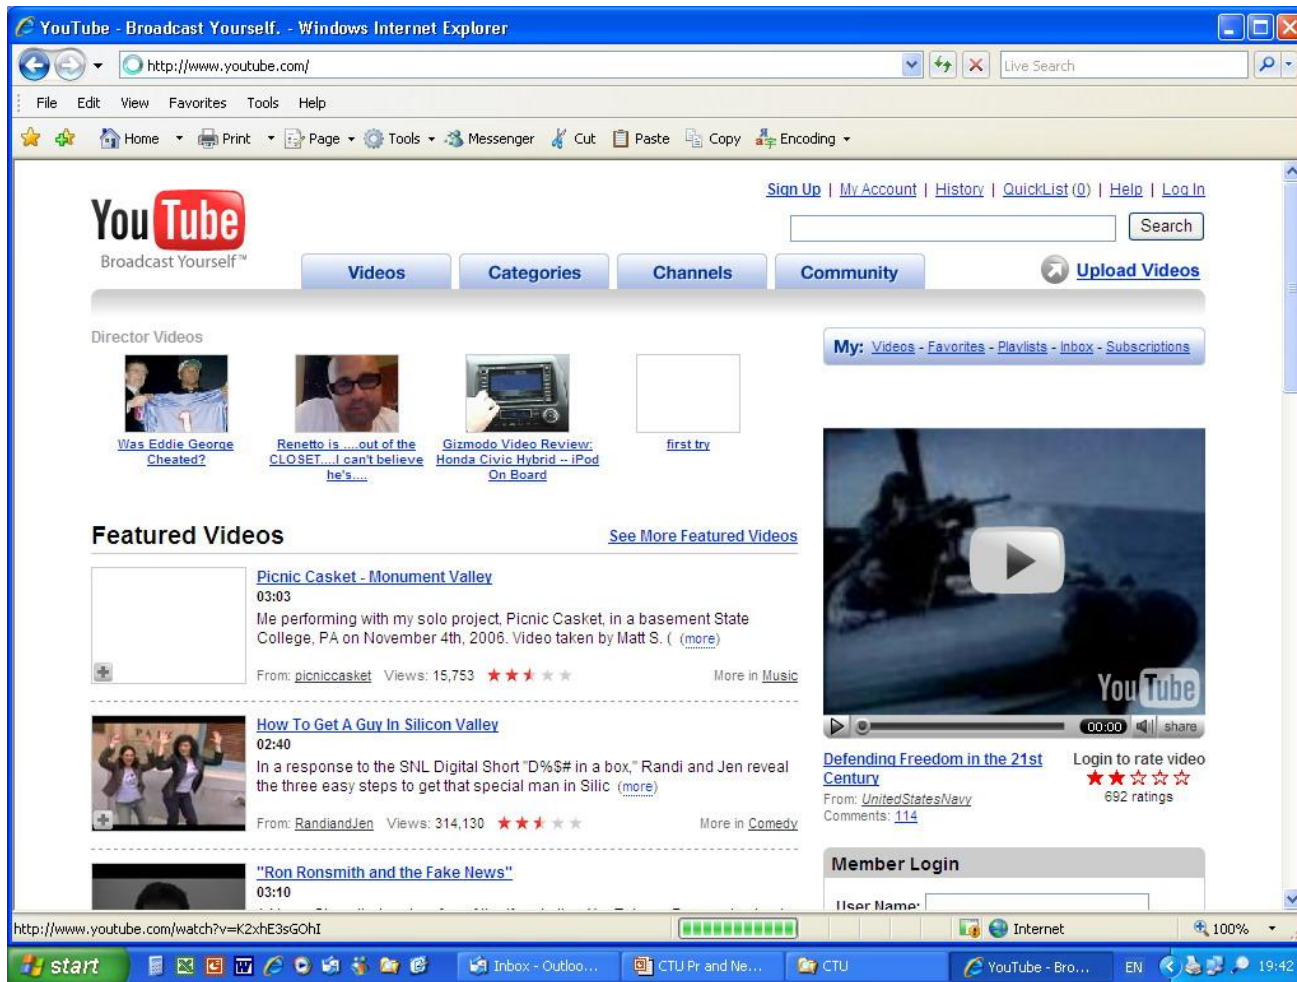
YouTube - Broadcast Yourself. - Windows Internet Explorer

http://www.youtube.com/

Live Search

File Edit View Favorites Tools Help

Home Print Page Tools Messenger Cut Paste Copy Encoding

Sign Up | My Account | History | QuickList (0) | Help | Log In

You Tube Broadcast Yourself™

Search

Videos Categories Channels Community

Upload Videos

Director Videos

Was Eddie George Cheated?

Renetto is ....out of the CLOSET....I can't believe he's....

Gizmodo Video Review: Honda Civic Hybrid -- iPod On Board

first try

My: Videos - Favorites - Playlists - Inbox - Subscriptions

Featured Videos

See More Featured Videos

Picnic Casket - Monument Valley
03:03
Me performing with my solo project, Picnic Casket, in a basement State College, PA on November 4th, 2006. Video taken by Matt S. ( (more)
From: picniccasket Views: 15,753 More in Music

How To Get A Guy In Silicon Valley
02:40
In a response to the SNL Digital Short "D%$# in a box," Randi and Jen reveal the three easy steps to get that special man in Silic (more)
From: RandiandJen Views: 314,130 More in Comedy

"Ron Ronsmith and the Fake News"
03:10

You Tube

00:00 share

Defending Freedom in the 21st Century
From: UnitedStatesNavy
Comments: 114

Login to rate video
692 ratings

Member Login
User Name:

http://www.youtube.com/watch?v=K2xhE3sGOhI

Internet 100%

start Inbox - Outloo... CTU Pr and Ne... CTU YouTube - Bro... EN 19:42